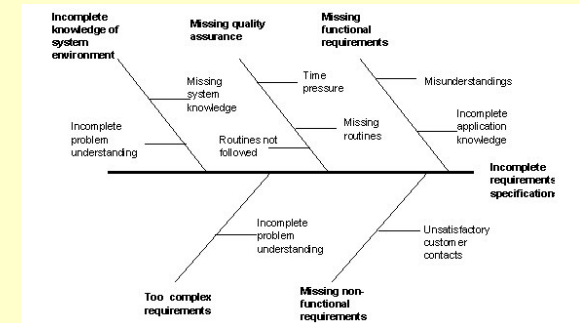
Incomplete knowledge of system environment

Missing quality assurance

Missing functional requirements

Missing system knowledge

Time pressure

Misunderstandings

Incomplete problem understanding

Missing routines

Incomplete application knowledge

Routines not followed

Incomplete requirements specification

Incomplete problem understanding

Unsatisfactory customer contacts

Too complex requirements

Missing non-functional requirements